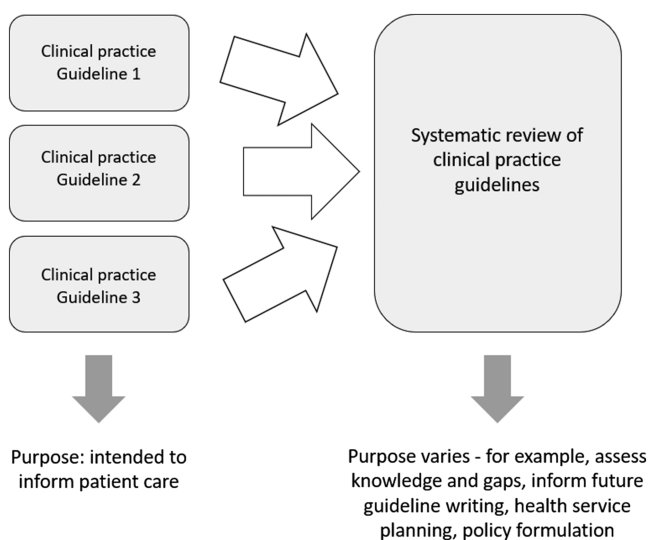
Clinical practice Guideline 1

Clinical practice Guideline 2

Clinical practice Guideline 3

Systematic review of clinical practice guidelines

Purpose: intended to inform patient care

Purpose varies - for example, assess knowledge and gaps, inform future guideline writing, health service planning, policy formulation